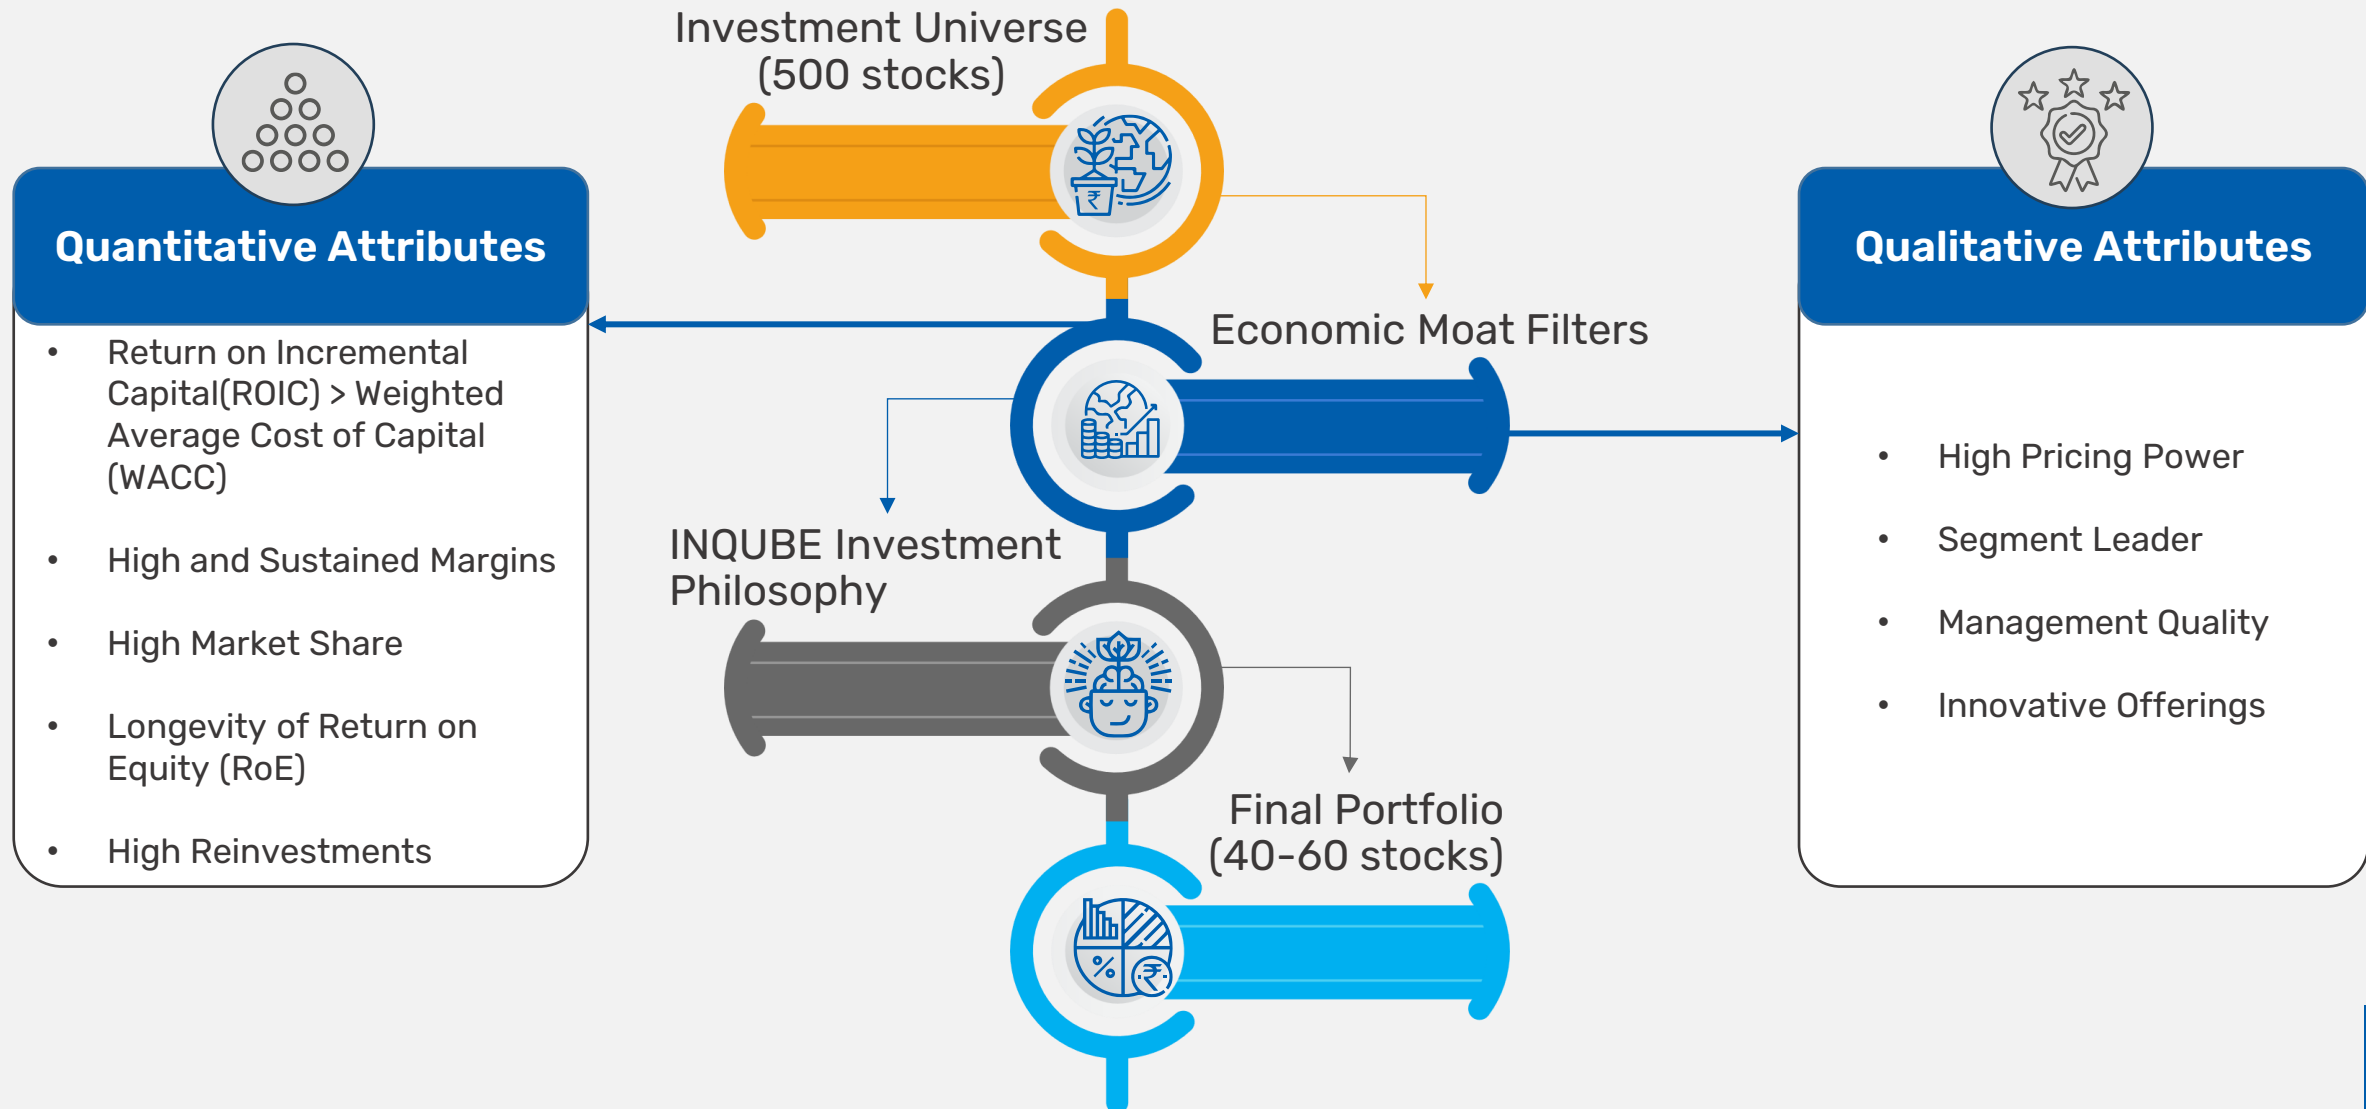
Investment Universe (500 stocks)

Quantitative Attributes

• Return on Incremental Capital(ROIC) > Weighted Average Cost of Capital (WACC)

• High and Sustained Margins

• High Market Share

• Longevity of Return on Equity (RoE)

• High Reinvestments

Economic Moat Filters

INQUBE Investment Philosophy

Final Portfolio (40-60 stocks)

Qualitative Attributes

• High Pricing Power

• Segment Leader

• Management Quality

• Innovative Offerings